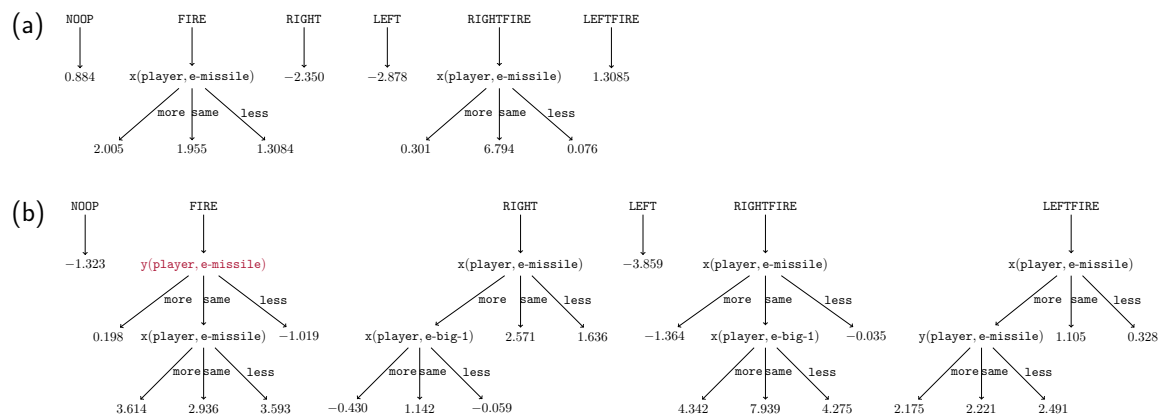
(a)

NOOP
0.884

FIRE
x(player, e-missile)
more same less
2.005 1.955 1.3084

RIGHT
−2.350

LEFT
−2.878

RIGHTFIRE
x(player, e-missile)
more same less
0.301 6.794 0.076

LEFTFIRE
1.3085

(b)

NOOP
−1.323

FIRE
y(player, e-missile)
more same less
0.198
x(player, e-missile)
−1.019
more same less
3.614 2.936 3.593

RIGHT
x(player, e-missile)
more same less
x(player, e-big-1)
2.571 1.636
more same less
−0.430 1.142 −0.059

LEFT
−3.859

RIGHTFIRE
x(player, e-missile)
more same less
−1.364
x(player, e-big-1)
−0.035
more same less
4.342 7.939 4.275

LEFTFIRE
x(player, e-missile)
more same less
y(player, e-missile)
1.105 0.328
more same less
2.175 2.221 2.491